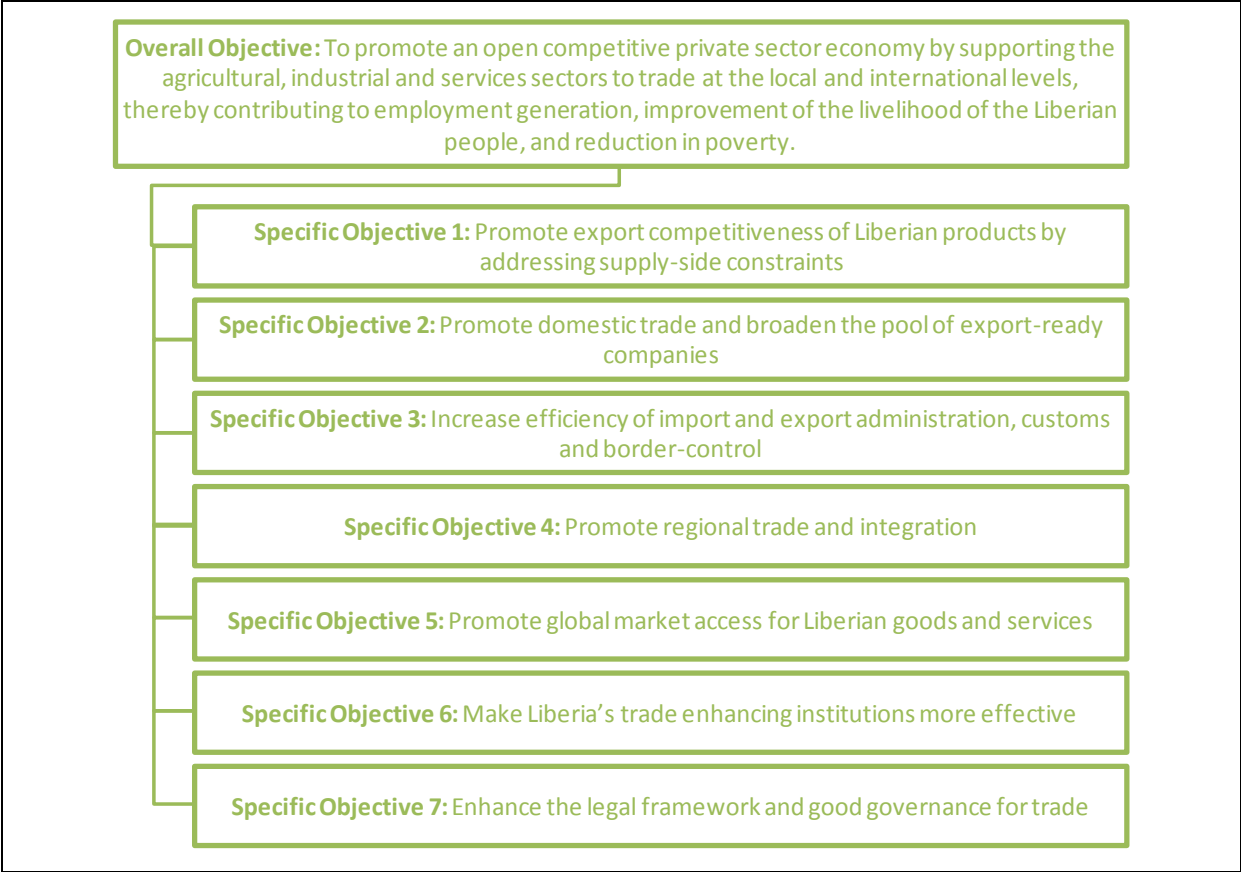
**Overall Objective:** To promote an open competitive private sector economy by supporting the agricultural, industrial and services sectors to trade at the local and international levels, thereby contributing to employment generation, improvement of the livelihood of the Liberian people, and reduction in poverty.

**Specific Objective 1:** Promote export competitiveness of Liberian products by addressing supply-side constraints

**Specific Objective 2:** Promote domestic trade and broaden the pool of export-ready companies

**Specific Objective 3:** Increase efficiency of import and export administration, customs and border-control

**Specific Objective 4:** Promote regional trade and integration

**Specific Objective 5:** Promote global market access for Liberian goods and services

**Specific Objective 6:** Make Liberia's trade enhancing institutions more effective

**Specific Objective 7:** Enhance the legal framework and good governance for trade